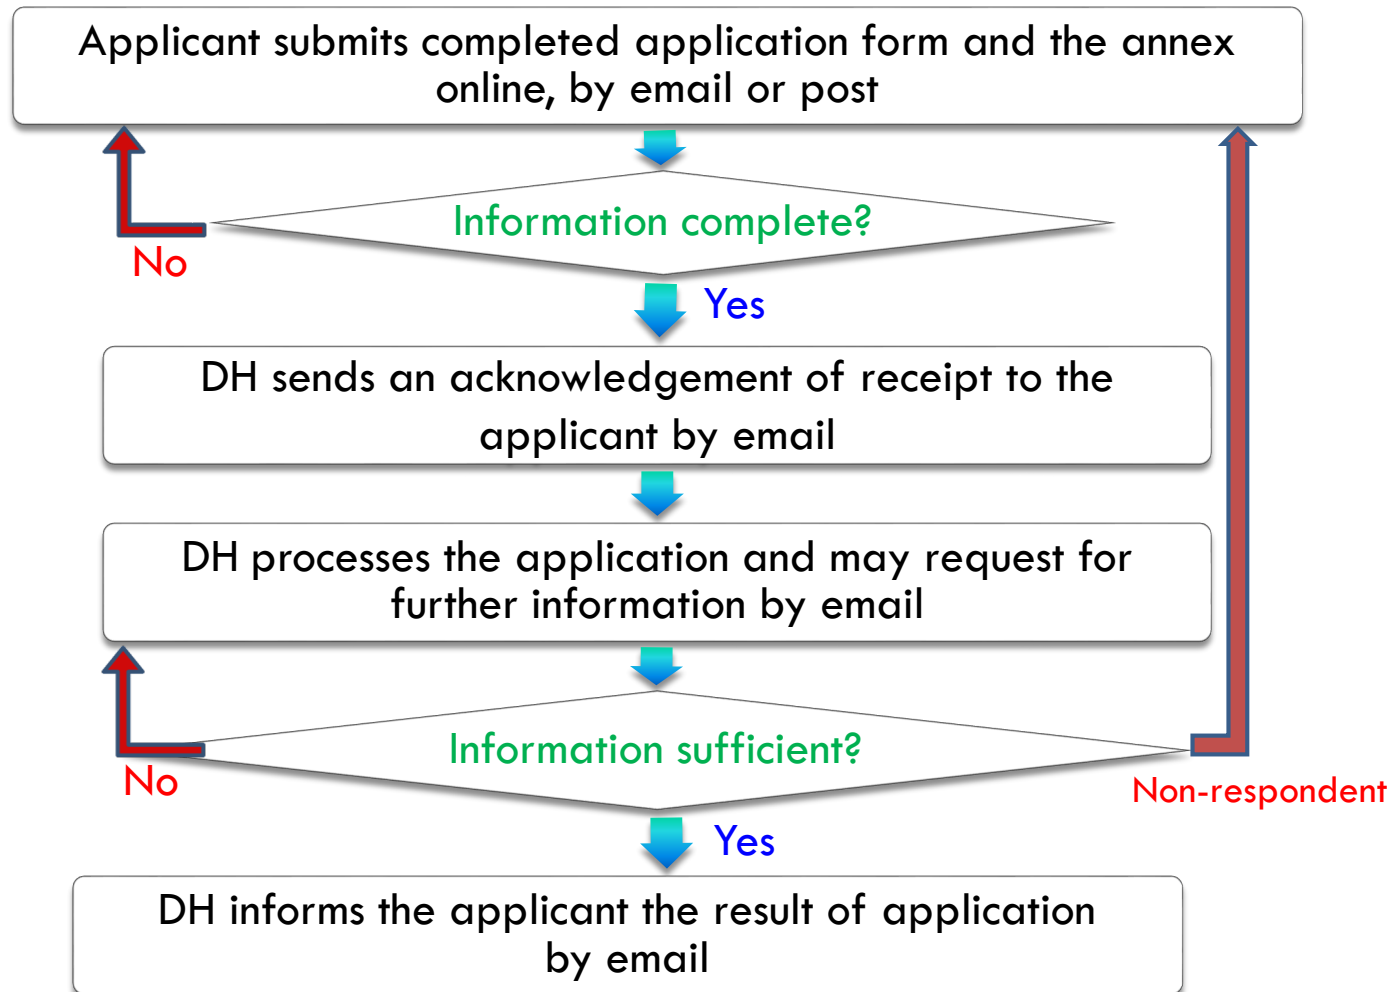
Applicant submits completed application form and the annex online, by email or post

Information complete?

No

Yes

DH sends an acknowledgement of receipt to the applicant by email

DH processes the application and may request for further information by email

Information sufficient?

No

Non-respondent

Yes

DH informs the applicant the result of application by email